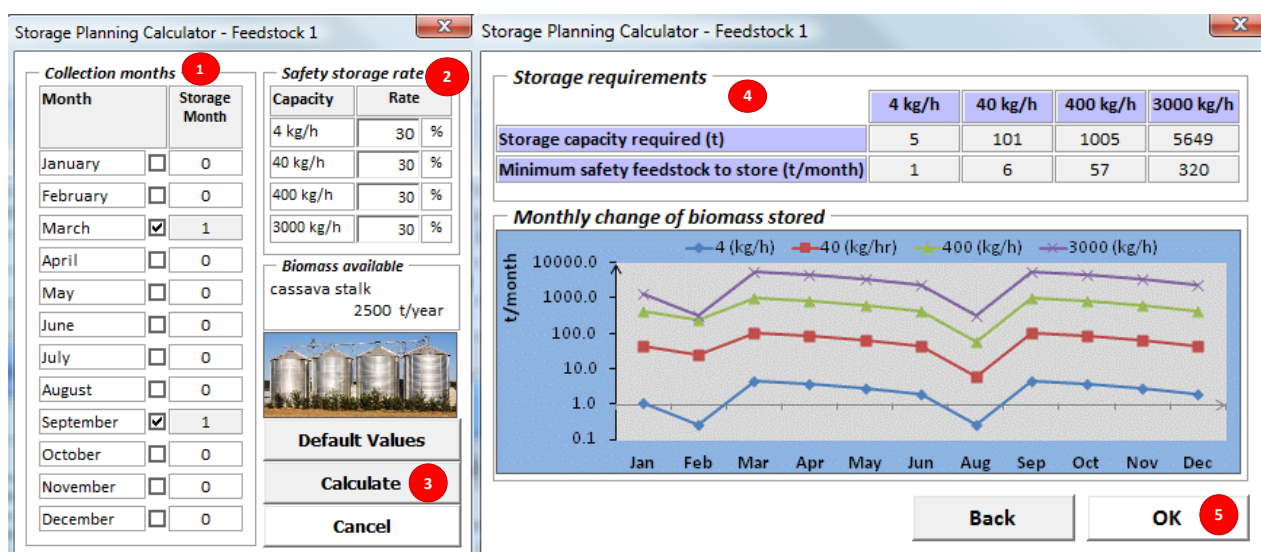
Storage Planning Calculator - Feedstock 1

Collection months 1

| Month | | Storage Month |
|---|---|---|
| January | ☐ | 0 |
| February | ☐ | 0 |
| March | ☑ | 1 |
| April | ☐ | 0 |
| May | ☐ | 0 |
| June | ☐ | 0 |
| July | ☐ | 0 |
| August | ☐ | 0 |
| September | ☑ | 1 |
| October | ☐ | 0 |
| November | ☐ | 0 |
| December | ☐ | 0 |

Safety storage rate 2

| Capacity | Rate | |
|---|---|---|
| 4 kg/h | 30 | % |
| 40 kg/h | 30 | % |
| 400 kg/h | 30 | % |
| 3000 kg/h | 30 | % |

Biomass available
cassava stalk
2500 t/year

Default Values
Calculate 3
Cancel

Storage Planning Calculator - Feedstock 1

Storage requirements 4

| | 4 kg/h | 40 kg/h | 400 kg/h | 3000 kg/h |
|---|---|---|---|---|
| Storage capacity required (t) | 5 | 101 | 1005 | 5649 |
| Minimum safety feedstock to store (t/month) | 1 | 6 | 57 | 320 |

Monthly change of biomass stored

4 (kg/h) 40 (kg/hr) 400 (kg/h) 3000 (kg/h)

t/month

10000.0
1000.0
100.0
10.0
1.0
0.1

Jan Feb Mar Apr May Jun Aug Sep Oct Nov Dec

Back
OK 5